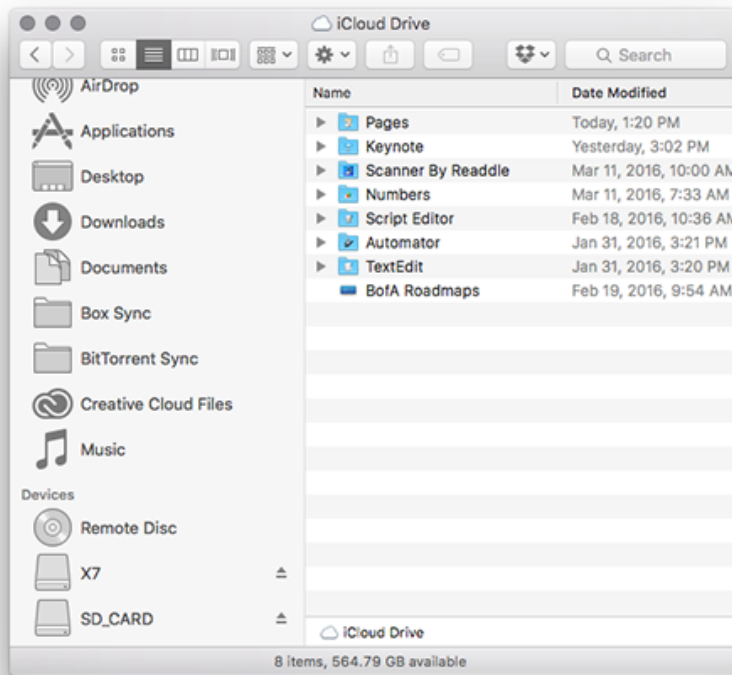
iCloud Drive

Search

AirDrop
Applications
Desktop
Downloads
Documents
Box Sync
BitTorrent Sync
Creative Cloud Files
Music
Devices
Remote Disc
X7
SD_CARD

| Name | Date Modified |
|---|---|
| Pages | Today, 1:20 PM |
| Keynote | Yesterday, 3:02 PM |
| Scanner By Readdle | Mar 11, 2016, 10:00 AM |
| Numbers | Mar 11, 2016, 7:33 AM |
| Script Editor | Feb 18, 2016, 10:36 AM |
| Automator | Jan 31, 2016, 3:21 PM |
| TextEdit | Jan 31, 2016, 3:20 PM |
| BofA Roadmaps | Feb 19, 2016, 9:54 AM |

iCloud Drive

8 items, 564.79 GB available